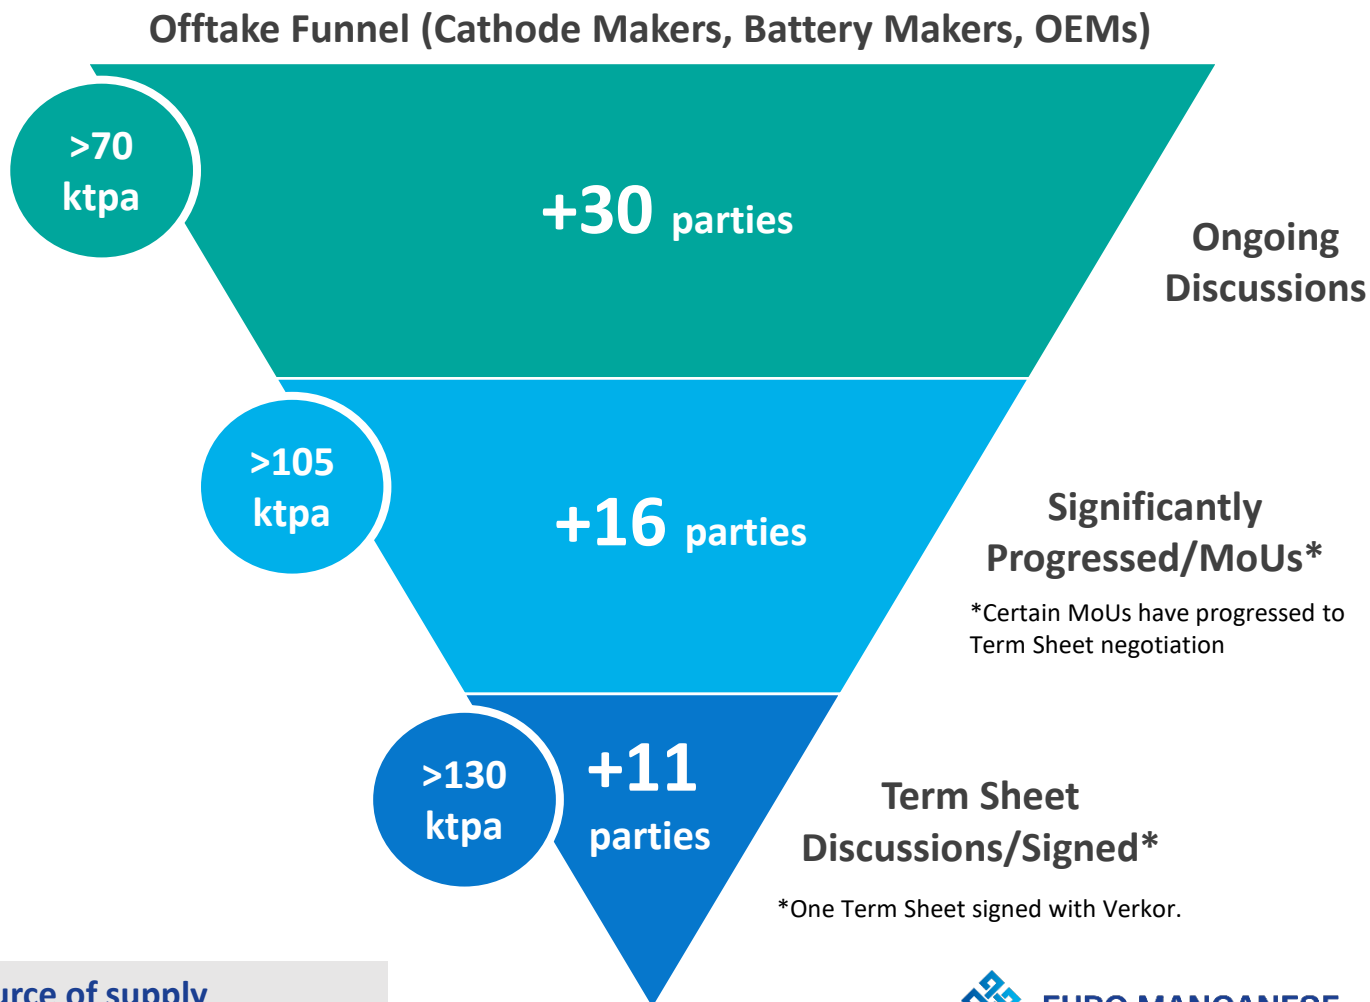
Offtake Funnel (Cathode Makers, Battery Makers, OEMs)

>70 ktpa

+30 parties

Ongoing Discussions

>105 ktpa

+16 parties

Significantly Progressed/MoUs*

*Certain MoUs have progressed to Term Sheet negotiation

>130 ktpa

+11 parties

Term Sheet Discussions/Signed*

*One Term Sheet signed with Verkor.

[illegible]urce of supply

EURO MANGANESE